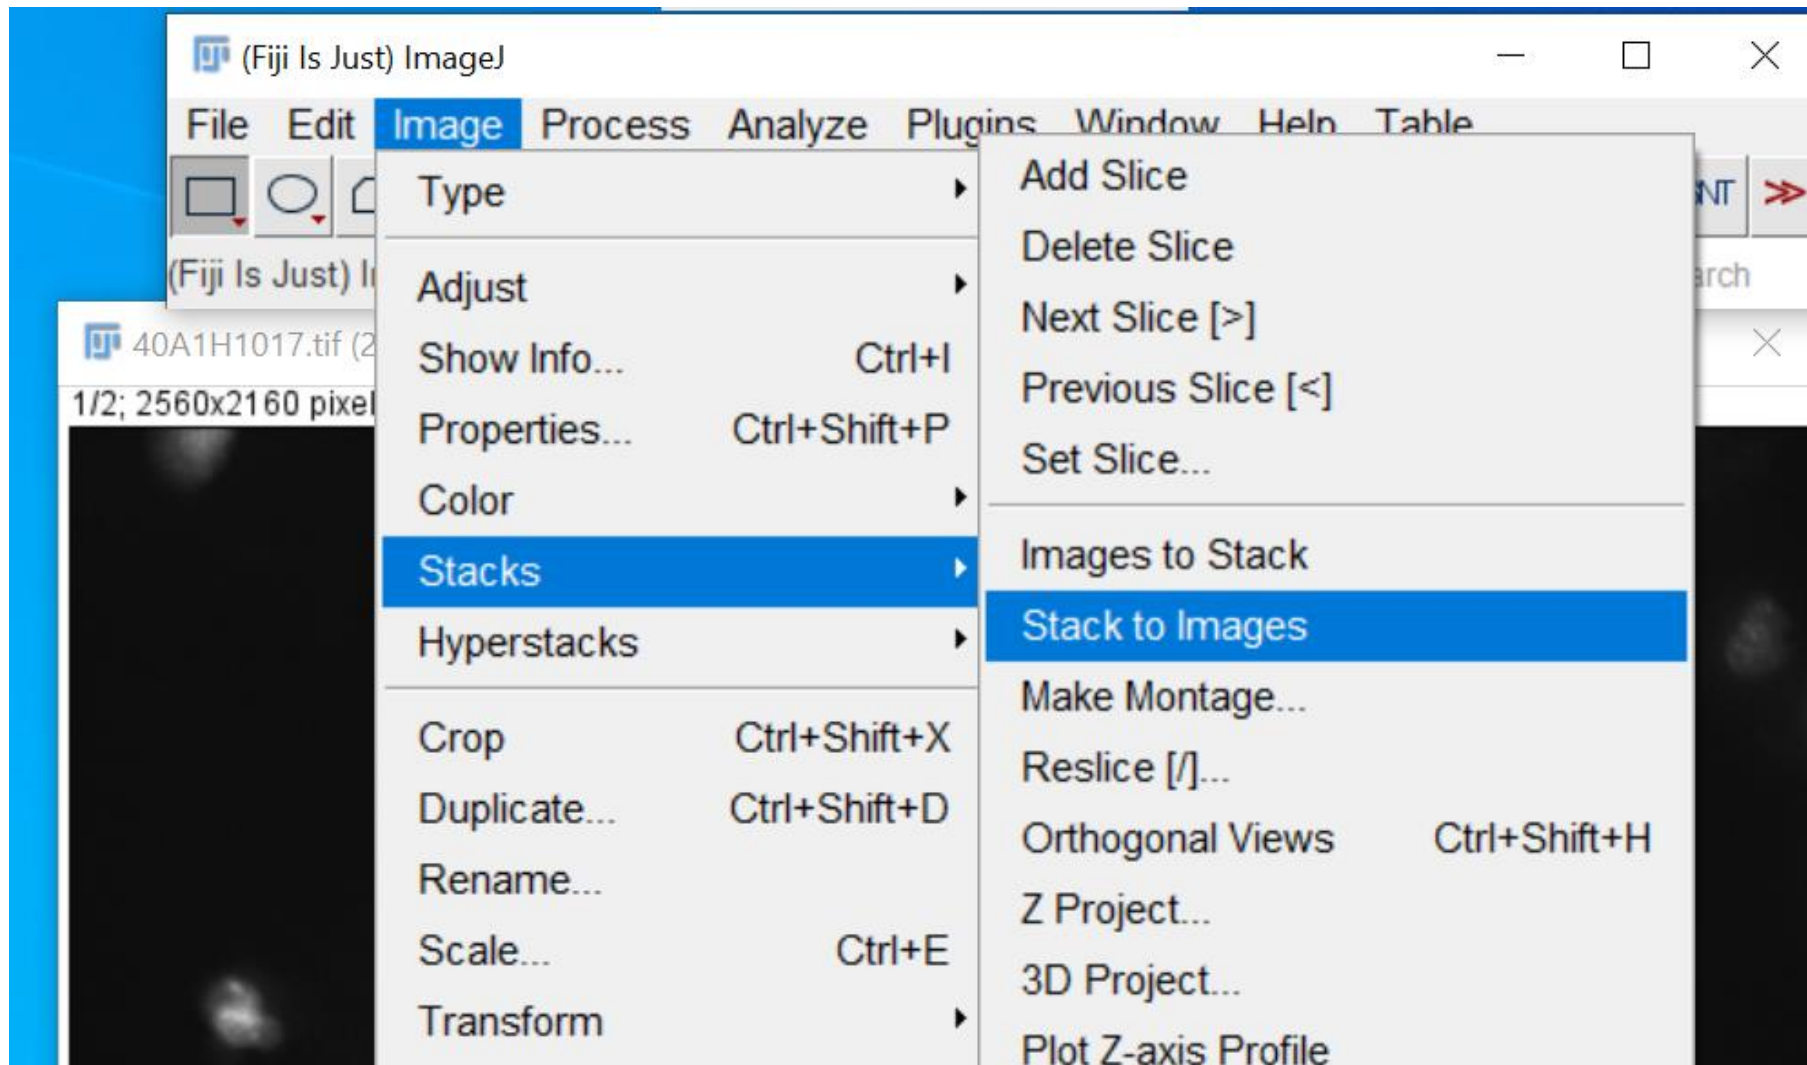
(Fiji Is Just) ImageJ

File Edit Image Process Analyze Plugins Window Help Table

(Fiji Is Just) I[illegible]

40A1H1017.tif (2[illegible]

1/2; 2560x2160 pixel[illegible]

NT ≫

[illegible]rch

Type
Adjust
Show Info... Ctrl+I
Properties... Ctrl+Shift+P
Color
Stacks
Hyperstacks
Crop Ctrl+Shift+X
Duplicate... Ctrl+Shift+D
Rename...
Scale... Ctrl+E
Transform

Add Slice
Delete Slice
Next Slice [>]
Previous Slice [<]
Set Slice...
Images to Stack
Stack to Images
Make Montage...
Reslice [/]...
Orthogonal Views Ctrl+Shift+H
Z Project...
3D Project...
Plot Z-axis Profile